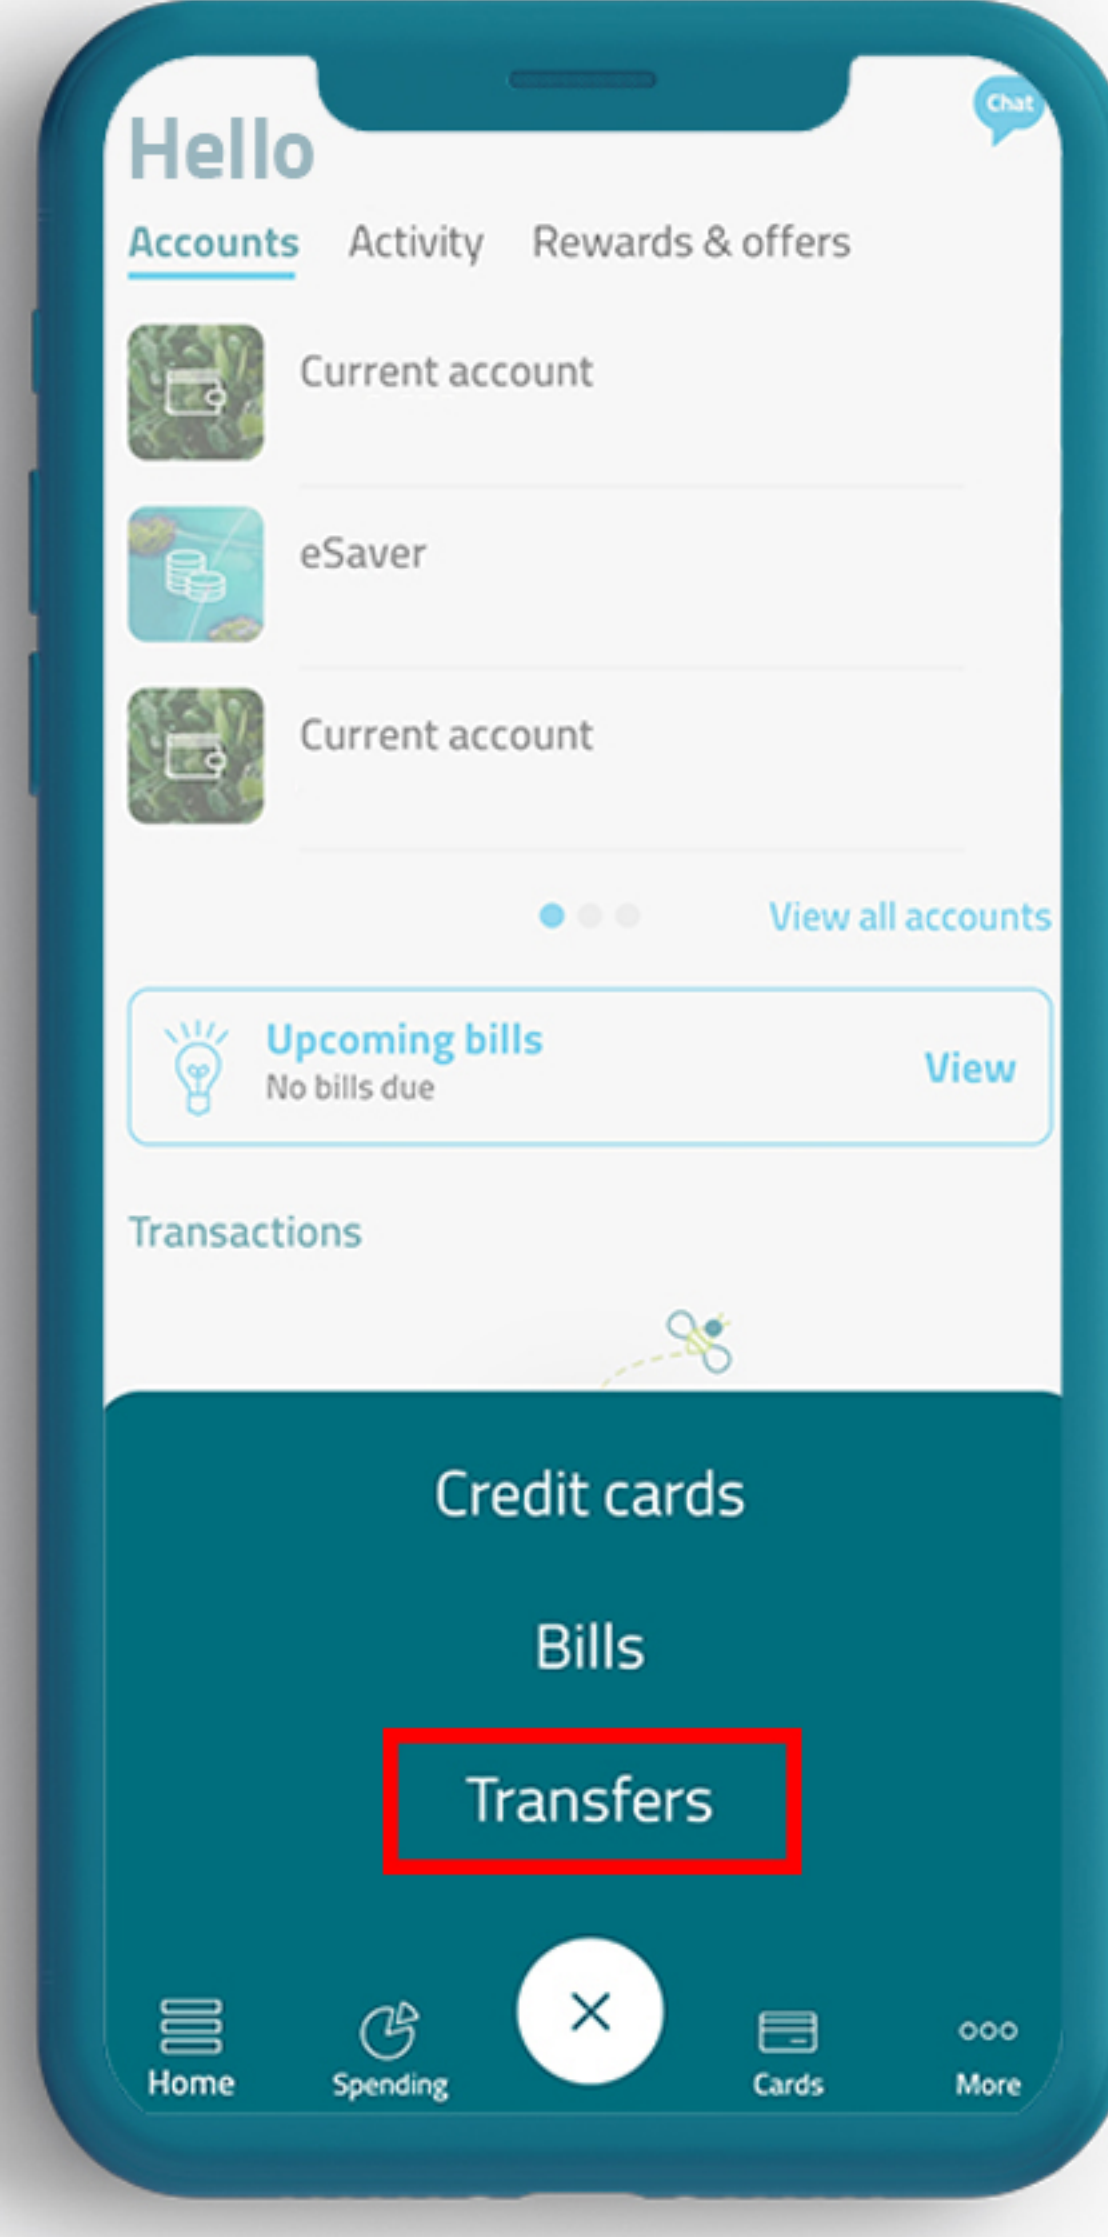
Chat

Hello

Accounts Activity Rewards & offers

Current account

eSaver

Current account

View all accounts

Upcoming bills
No bills due

View

Transactions

Credit cards

Bills

Transfers

Home Spending Cards More